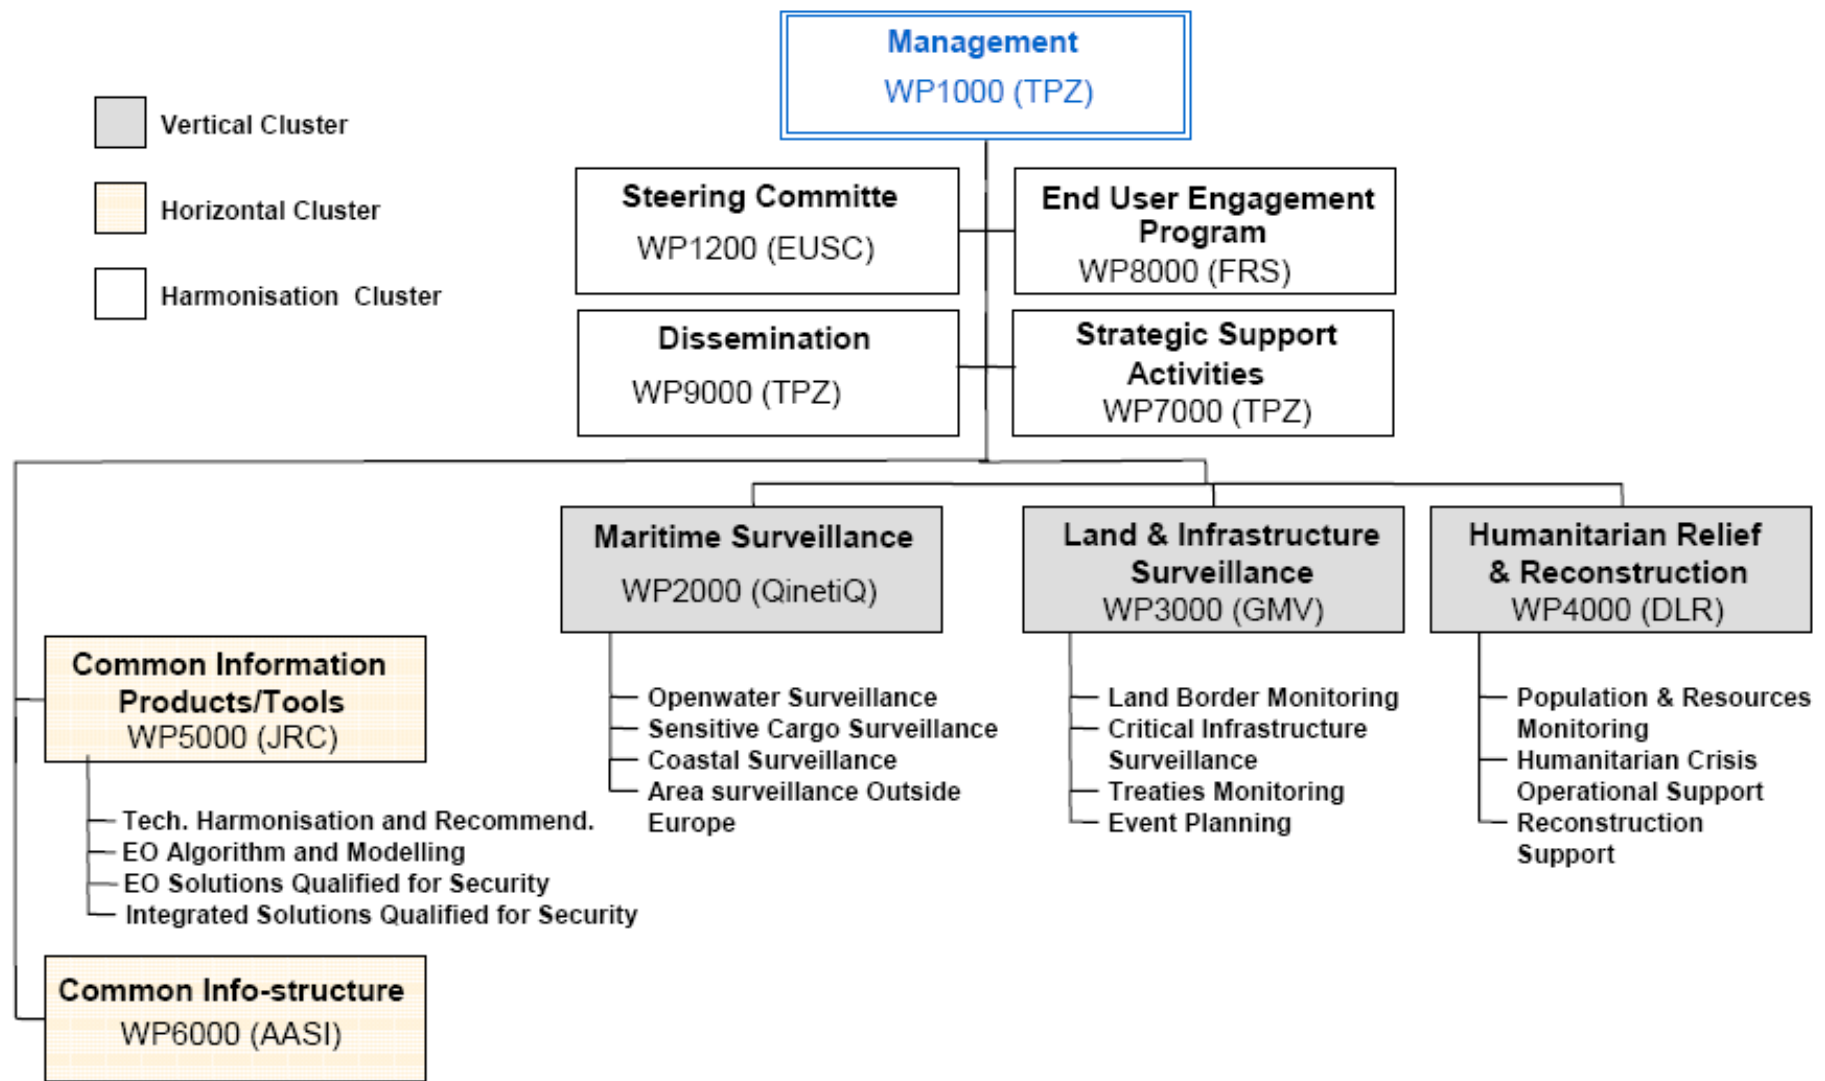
Management
WP1000 (TPZ)

Vertical Cluster

Horizontal Cluster

Harmonisation Cluster

Steering Committe
WP1200 (EUSC)

End User Engagement Program
WP8000 (FRS)

Dissemination
WP9000 (TPZ)

Strategic Support Activities
WP7000 (TPZ)

Maritime Surveillance
WP2000 (QinetiQ)

Openwater Surveillance
Sensitive Cargo Surveillance
Coastal Surveillance
Area surveillance Outside Europe

Land & Infrastructure Surveillance
WP3000 (GMV)

Land Border Monitoring
Critical Infrastructure Surveillance
Treaties Monitoring
Event Planning

Humanitarian Relief & Reconstruction
WP4000 (DLR)

Population & Resources Monitoring
Humanitarian Crisis Operational Support
Reconstruction Support

Common Information Products/Tools
WP5000 (JRC)

Tech. Harmonisation and Recommend.
EO Algorithm and Modelling
EO Solutions Qualified for Security
Integrated Solutions Qualified for Security

Common Info-structure
WP6000 (AASI)